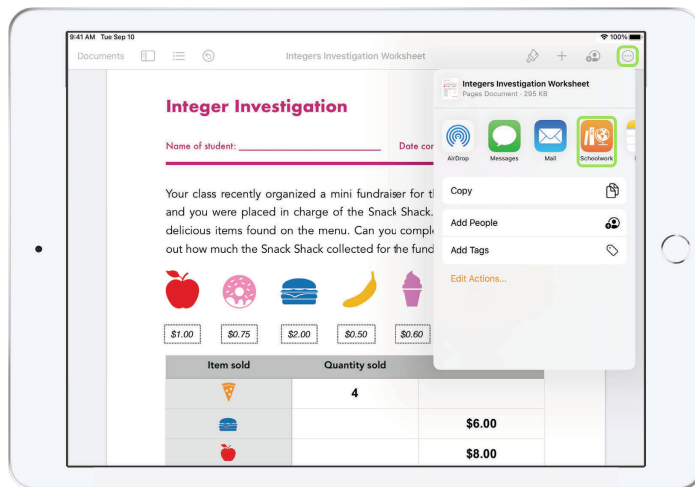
9:41 AM Tue Sep 10
100%
Documents
Integers Investigation Worksheet

Integer Investigation

Name of student: ______________ Date co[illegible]

Your class recently organized a mini fundraiser for t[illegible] and you were placed in charge of the Snack Shack. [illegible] delicious items found on the menu. Can you compl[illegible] out how much the Snack Shack collected for the fund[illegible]

$1.00
$0.75
$2.00
$0.50
$0.60

| Item sold | Quantity sold | |
|---|---|---|
| | 4 | |
| | | $6.00 |
| | | $8.00 |

Integers Investigation Worksheet
Pages Document · 295 KB

AirDrop
Messages
Mail
Schoolwork

Copy
Add People
Add Tags
Edit Actions...